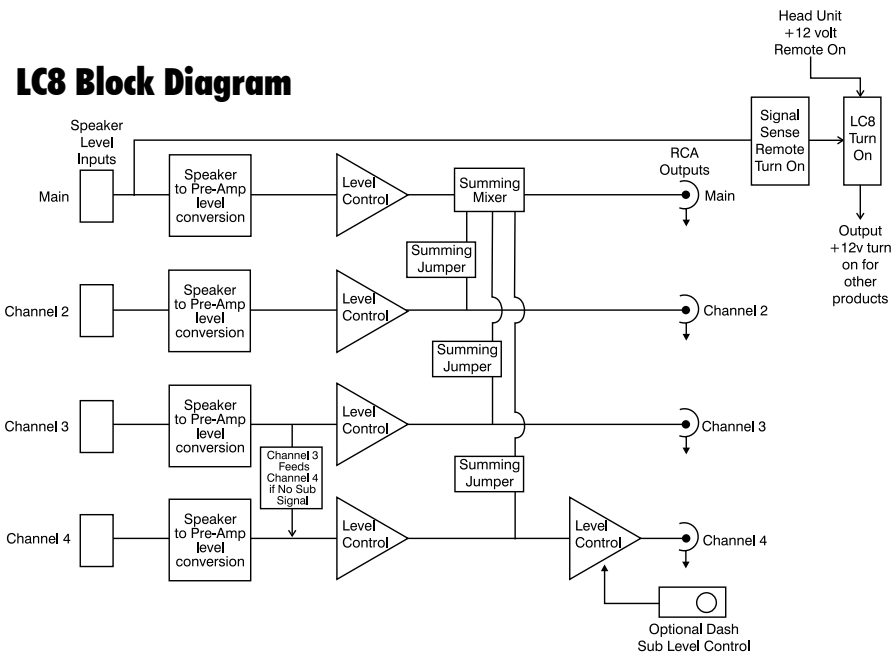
Head Unit
+12 volt
Remote On

LC8 Block Diagram

Speaker Level Inputs

Main

Speaker to Pre-Amp level conversion

Level Control

Summing Mixer

RCA Outputs

Main

Signal Sense Remote Turn On

LC8 Turn On

Output +12v turn on for other products

Summing Jumper

Channel 2

Speaker to Pre-Amp level conversion

Level Control

Channel 2

Summing Jumper

Channel 3

Speaker to Pre-Amp level conversion

Level Control

Channel 3

Channel 3 Feeds Channel 4 if No Sub Signal

Summing Jumper

Channel 4

Speaker to Pre-Amp level conversion

Level Control

Level Control

Channel 4

Optional Dash Sub Level Control